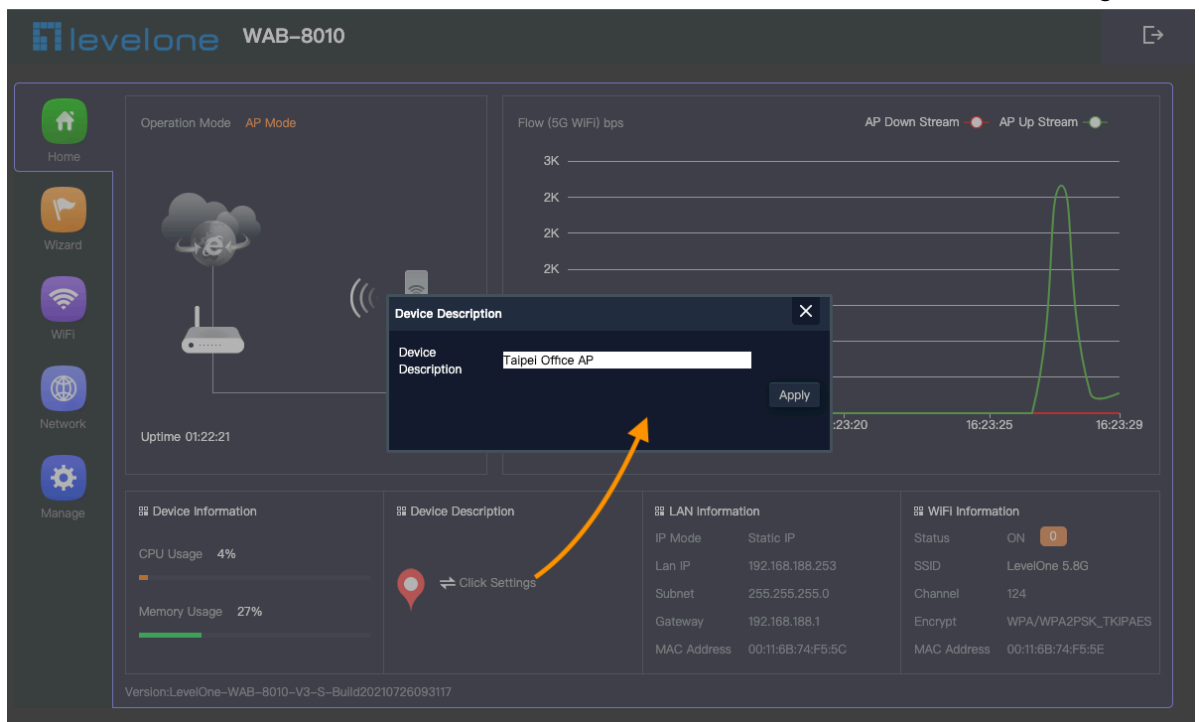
levelone WAB-8010

Home

Wizard

WiFi

Network

Manage

Operation Mode AP Mode

Uptime 01:22:21

Flow (5G WiFi) bps

AP Down Stream AP Up Stream

3K

2K

2K

2K

:23:20

16:23:25

16:23:29

Device Description

Device Description

Taipei Office AP

Apply

Device Information

CPU Usage 4%

Memory Usage 27%

Device Description

Click Settings

LAN Information

| IP Mode | Static IP |
|---|---|
| Lan IP | 192.168.188.253 |
| Subnet | 255.255.255.0 |
| Gateway | 192.168.188.1 |
| MAC Address | 00:11:6B:74:F5:5C |

WiFi Information

| Status | ON 0 |
|---|---|
| SSID | LevelOne 5.8G |
| Channel | 124 |
| Encrypt | WPA/WPA2PSK_TKIPAES |
| MAC Address | 00:11:6B:74:F5:5E |

Version:LevelOne-WAB-8010-V3-S-Build20210726093117